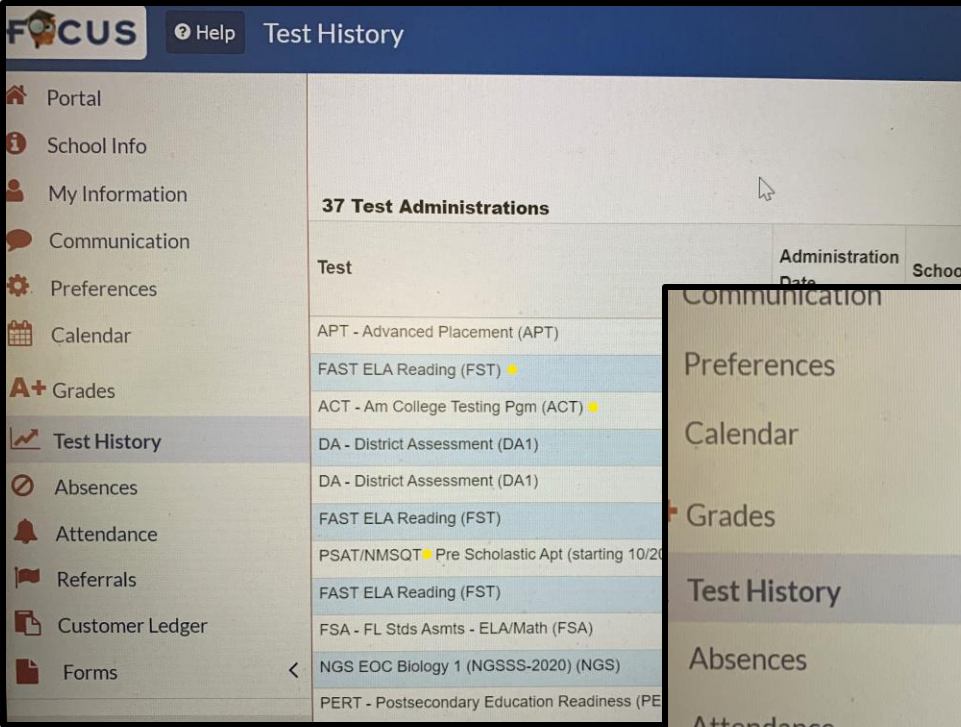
FOCUS

Help

Test History

Portal

School Info

My Information

Communication

Preferences

Calendar

A+ Grades

Test History

Absences

Attendance

Referrals

Customer Ledger

Forms

37 Test Administrations

| Test | Administration Date | Schoo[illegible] |
|---|---|---|
| APT - Advanced Placement (APT) | | |
| FAST ELA Reading (FST) | | |
| ACT - Am College Testing Pgm (ACT) | | |
| DA - District Assessment (DA1) | | |
| DA - District Assessment (DA1) | | |
| FAST ELA Reading (FST) | | |
| PSAT/NMSQT Pre Scholastic Apt (starting 10/20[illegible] | | |
| FAST ELA Reading (FST) | | |
| FSA - FL Stds Asmts - ELA/Math (FSA) | | |
| NGS EOC Biology 1 (NGSSS-2020) (NGS) | | |
| PERT - Postsecondary Education Readiness (PE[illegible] | | |

Communication

Preferences

Calendar

Grades

Test History

Absences

Attendance